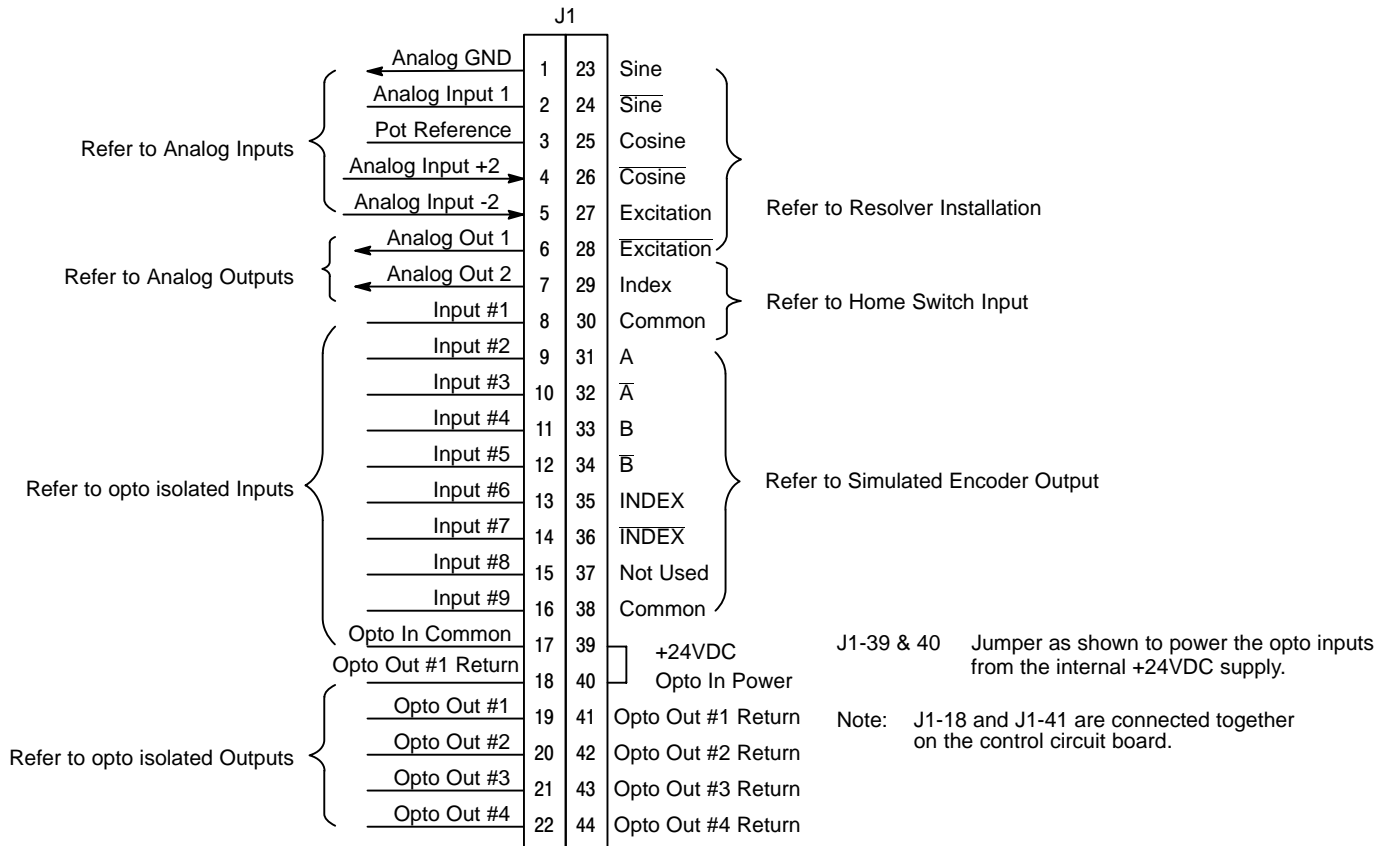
J1

Refer to Analog Inputs

Refer to Analog Outputs

Refer to opto isolated Inputs

Refer to opto isolated Outputs

| | Left pin | Right pin | |
|---|---|---|---|
| Analog GND | 1 | 23 | Sine |
| Analog Input 1 | 2 | 24 | $\overline{\text{Sine}}$ |
| Pot Reference | 3 | 25 | Cosine |
| Analog Input +2 | 4 | 26 | $\overline{\text{Cosine}}$ |
| Analog Input -2 | 5 | 27 | Excitation |
| Analog Out 1 | 6 | 28 | $\overline{\text{Excitation}}$ |
| Analog Out 2 | 7 | 29 | Index |
| Input #1 | 8 | 30 | Common |
| Input #2 | 9 | 31 | A |
| Input #3 | 10 | 32 | $\overline{\text{A}}$ |
| Input #4 | 11 | 33 | B |
| Input #5 | 12 | 34 | $\overline{\text{B}}$ |
| Input #6 | 13 | 35 | INDEX |
| Input #7 | 14 | 36 | $\overline{\text{INDEX}}$ |
| Input #8 | 15 | 37 | Not Used |
| Input #9 | 16 | 38 | Common |
| Opto In Common | 17 | 39 | +24VDC |
| Opto Out #1 Return | 18 | 40 | Opto In Power |
| Opto Out #1 | 19 | 41 | Opto Out #1 Return |
| Opto Out #2 | 20 | 42 | Opto Out #2 Return |
| Opto Out #3 | 21 | 43 | Opto Out #3 Return |
| Opto Out #4 | 22 | 44 | Opto Out #4 Return |

Refer to Resolver Installation

Refer to Home Switch Input

Refer to Simulated Encoder Output

J1-39 & 40 Jumper as shown to power the opto inputs from the internal +24VDC supply.

Note: J1-18 and J1-41 are connected together on the control circuit board.